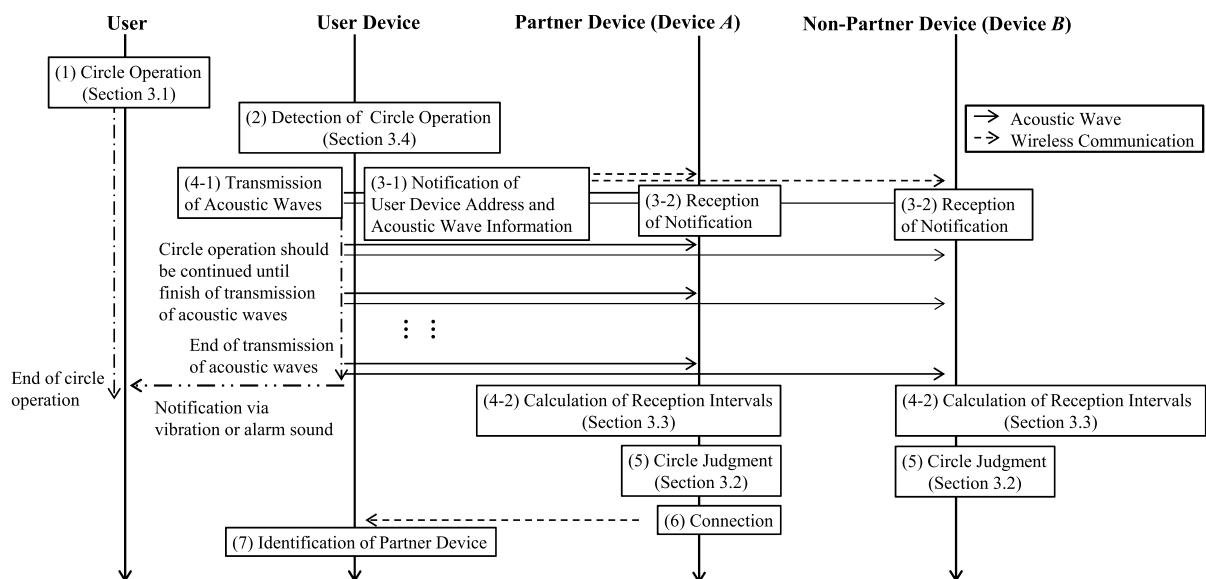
User

User Device

Partner Device (Device $A$)

Non-Partner Device (Device $B$)

(1) Circle Operation (Section 3.1)

(2) Detection of Circle Operation (Section 3.4)

→ Acoustic Wave
⇢ Wireless Communication

(4-1) Transmission of Acoustic Waves

(3-1) Notification of User Device Address and Acoustic Wave Information

(3-2) Reception of Notification

(3-2) Reception of Notification

Circle operation should be continued until finish of transmission of acoustic waves

⋮ ⋮

End of transmission of acoustic waves

End of circle operation

Notification via vibration or alarm sound

(4-2) Calculation of Reception Intervals (Section 3.3)

(4-2) Calculation of Reception Intervals (Section 3.3)

(5) Circle Judgment (Section 3.2)

(5) Circle Judgment (Section 3.2)

(6) Connection

(7) Identification of Partner Device